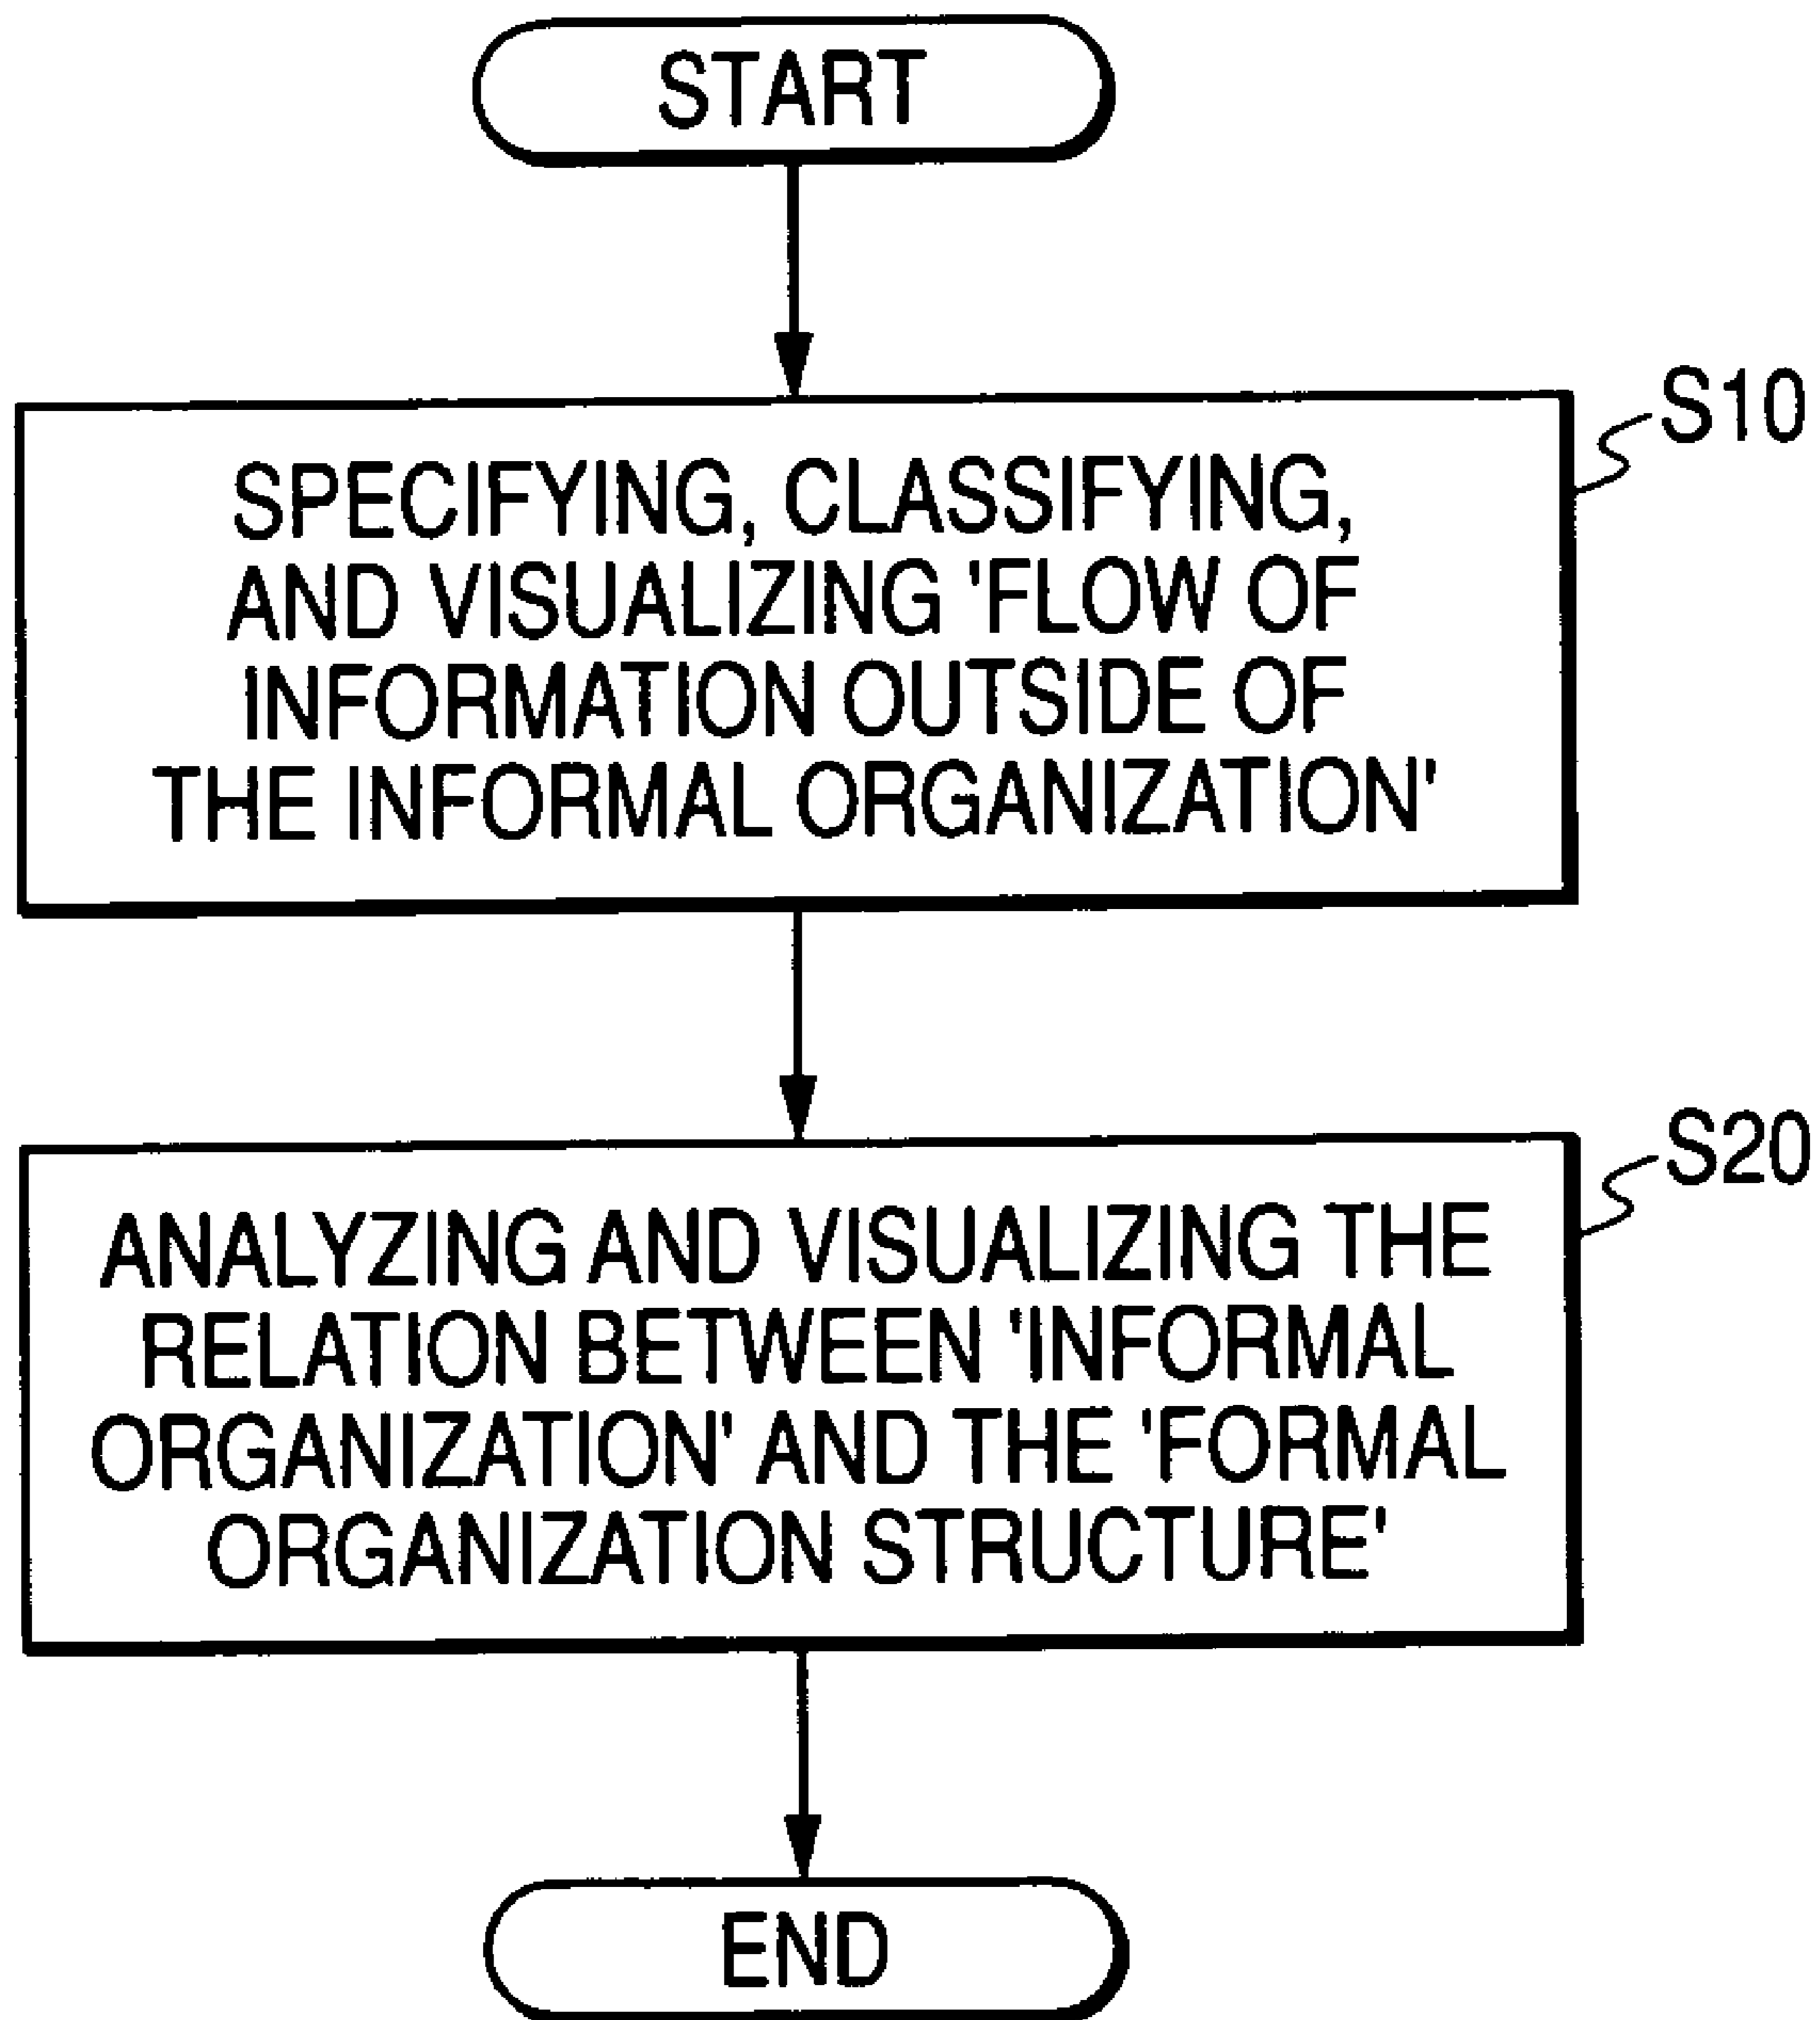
START

S10

SPECIFYING, CLASSIFYING, AND VISUALIZING 'FLOW OF INFORMATION OUTSIDE OF THE INFORMAL ORGANIZATION'

S20

ANALYZING AND VISUALIZING THE RELATION BETWEEN 'INFORMAL ORGANIZATION' AND THE 'FORMAL ORGANIZATION STRUCTURE'

END